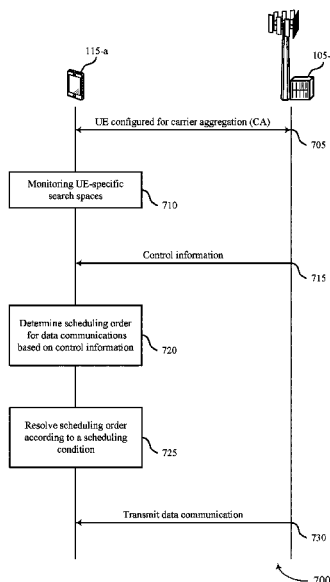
115-a

105-

UE configured for carrier aggregation (CA)

705

Monitoring UE-specific search spaces

710

Control information

715

Determine scheduling order for data communications based on control information

720

Resolve scheduling order according to a scheduling condition

725

Transmit data communication

730

700